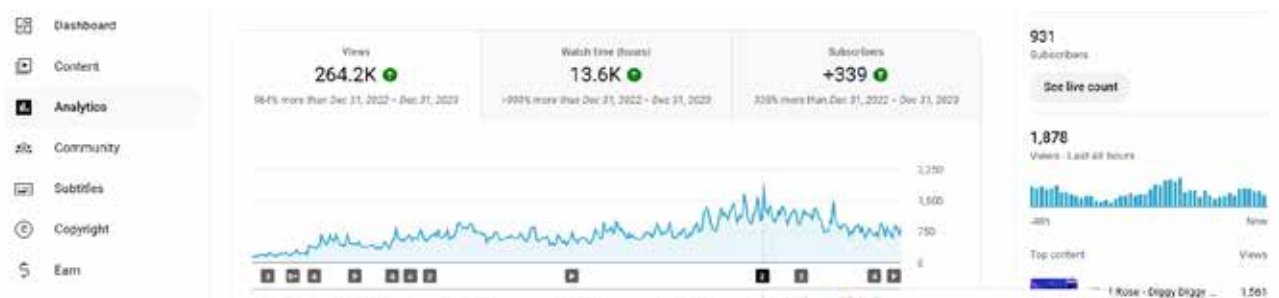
Dashboard

Content

Analytics

Community

Subtitles

Copyright

Earn

Views
264.2K
964% more than Dec 31, 2022 – Dec 31, 2023

Watch time (hours)
13.6K
>999% more than Dec 31, 2022 – Dec 31, 2023

Subscribers
+339
339% more than Dec 31, 2022 – Dec 31, 2023

2,250
1,500
750
0

931
Subscribers

See live count

1,878
Views · Last 48 hours

-48h
Now

Top content
Views

1 Rose - Diggy Diggy ...
1,561